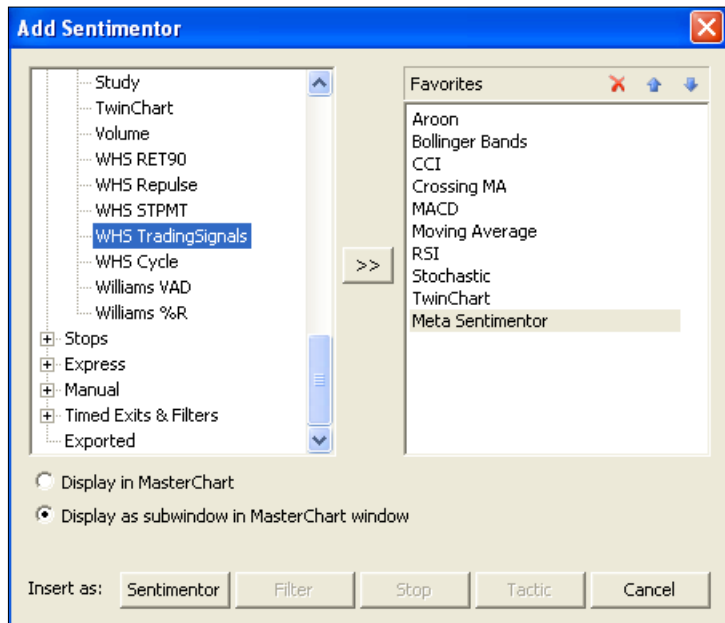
Add Sentimentor

Study
TwinChart
Volume
WHS RET90
WHS Repulse
WHS STPMT
WHS TradingSignals
WHS Cycle
Williams VAD
Williams %R
Stops
Express
Manual
Timed Exits & Filters
Exported

>>

Favorites

Aroon
Bollinger Bands
CCI
Crossing MA
MACD
Moving Average
RSI
Stochastic
TwinChart
Meta Sentimentor

Display in MasterChart

Display as subwindow in MasterChart window

Insert as: Sentimentor Filter Stop Tactic Cancel